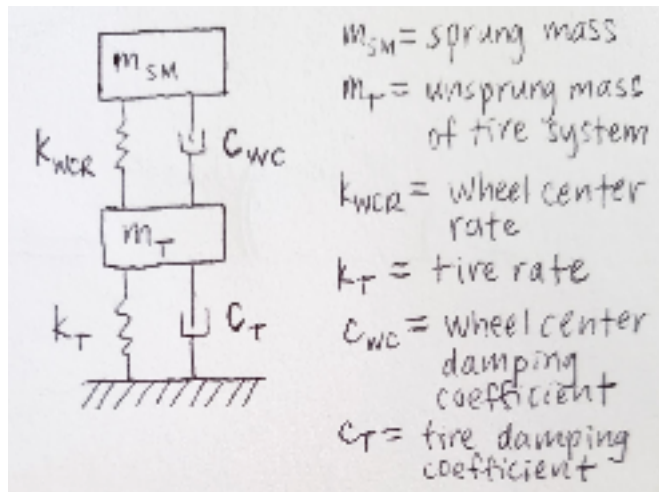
$m_{SM}$

$K_{WCR}$

$C_{WC}$

$m_T$

$k_T$

$C_T$

$m_{SM}$ = sprung mass

$m_T$ = unsprung mass of tire system

$k_{WCR}$ = wheel center rate

$k_T$ = tire rate

$c_{WC}$ = wheel center damping coefficient

$c_T$ = tire damping coefficient